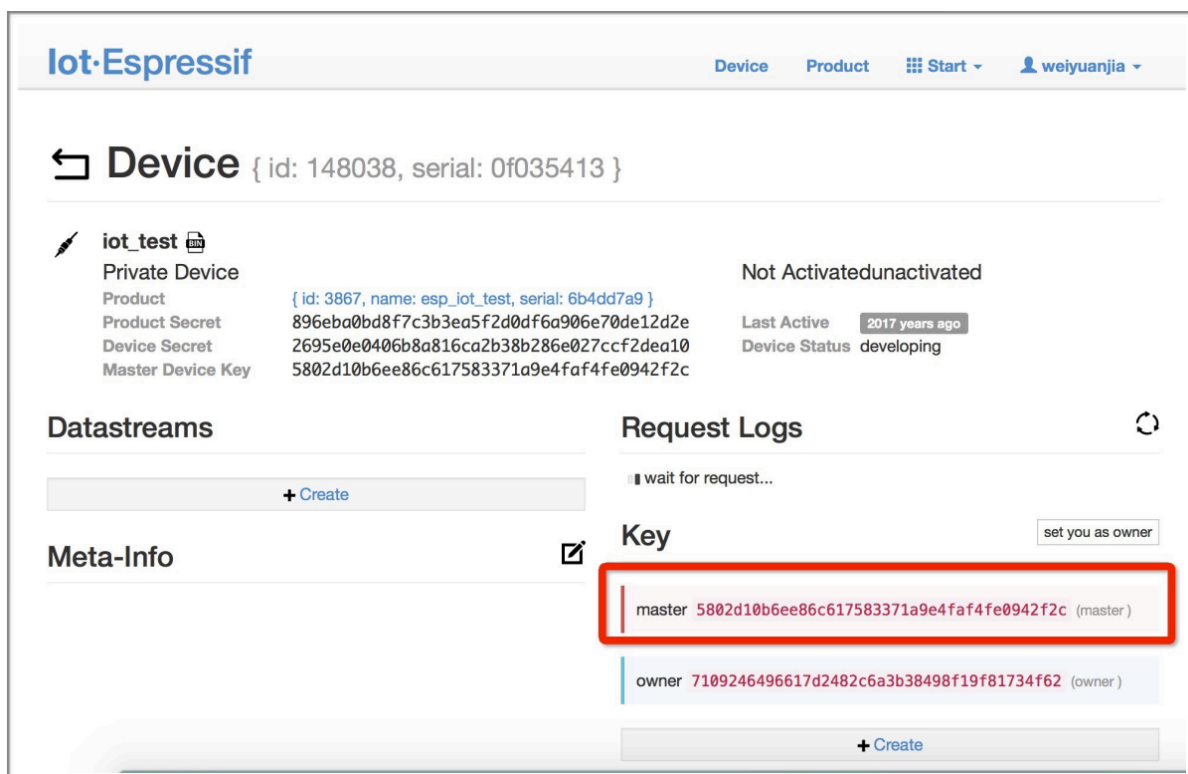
Iot·Espressif

Device Product Start weiyuanjia

Device { id: 148038, serial: 0f035413 }

iot_test BIN
Private Device
Product { id: 3867, name: esp_iot_test, serial: 6b4dd7a9 }
Product Secret 896eba0bd8f7c3b3ea5f2d0df6a906e70de12d2e
Device Secret 2695e0e0406b8a816ca2b38b286e027ccf2dea10
Master Device Key 5802d10b6ee86c617583371a9e4faf4fe0942f2c

Not Activatedunactivated
Last Active 2017 years ago
Device Status developing

Datastreams

+ Create

Meta-Info

Request Logs

wait for request...

Key

set you as owner

master 5802d10b6ee86c617583371a9e4faf4fe0942f2c (master)

owner 7109246496617d2482c6a3b38498f19f81734f62 (owner)

+ Create